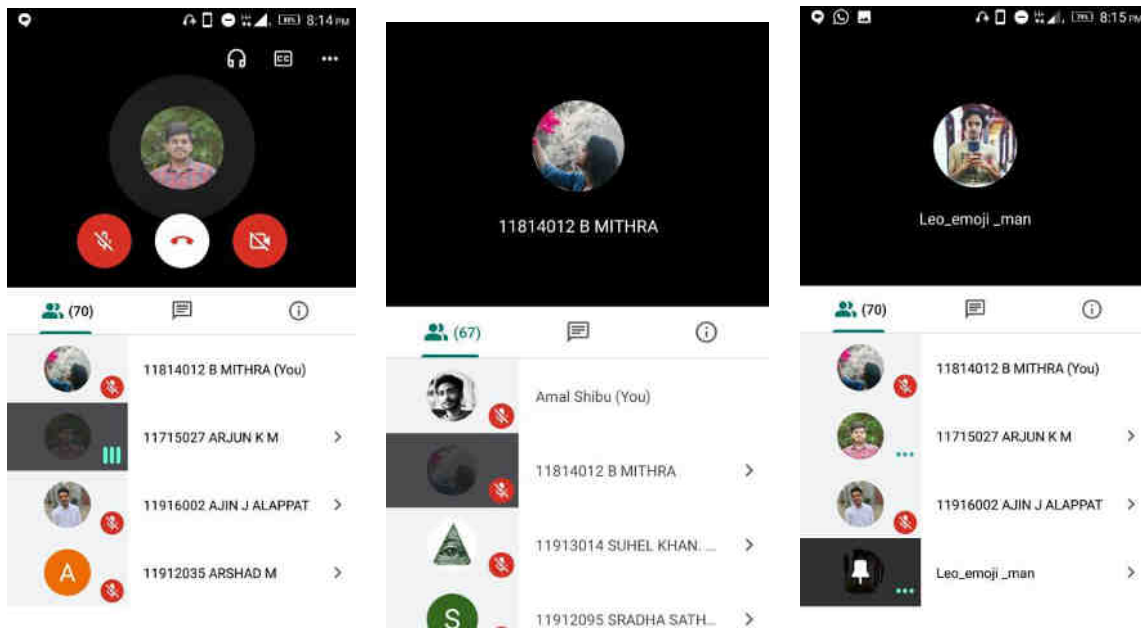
8:14 PM

(70)

11814012 B MITHRA (You)

11715027 ARJUN K M

11916002 AJIN J ALAPPAT

A

11912035 ARSHAD M

11814012 B MITHRA

(67)

Amal Shibu (You)

11814012 B MITHRA

11913014 SUHEL KHAN. ...

S

11912095 SRADHA SATH...

8:15 PM

Leo_emoji _man

(70)

11814012 B MITHRA (You)

11715027 ARJUN K M

11916002 AJIN J ALAPPAT

Leo_emoji _man